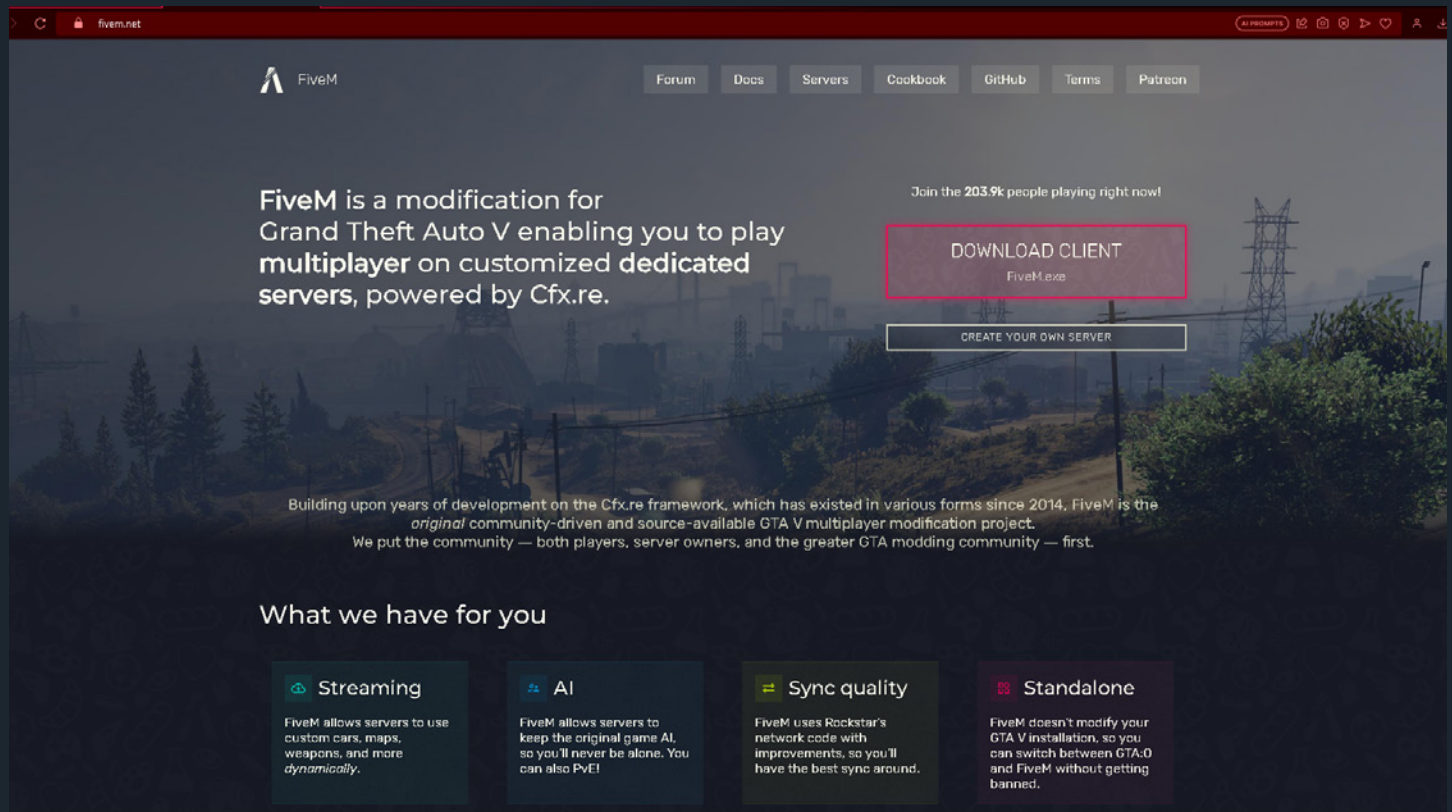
fivem.net

AI PROMPTS

FiveM

Forum Docs Servers Cookbook GitHub Terms Patreon

**FiveM** is a modification for Grand Theft Auto V enabling you to play **multiplayer** on customized **dedicated servers**, powered by Cfx.re.

Join the **203.9k** people playing right now!

DOWNLOAD CLIENT
FiveM.exe

CREATE YOUR OWN SERVER

Building upon years of development on the Cfx.re framework, which has existed in various forms since 2014, FiveM is the *original* community-driven and source-available GTA V multiplayer modification project.
We put the community — both players, server owners, and the greater GTA modding community — first.

What we have for you

Streaming

FiveM allows servers to use custom cars, maps, weapons, and more *dynamically*.

AI

FiveM allows servers to keep the original game AI, so you'll never be alone. You can also PvE!

Sync quality

FiveM uses Rockstar's network code with improvements, so you'll have the best sync around.

Standalone

FiveM doesn't modify your GTA V installation, so you can switch between GTA:O and FiveM without getting banned.